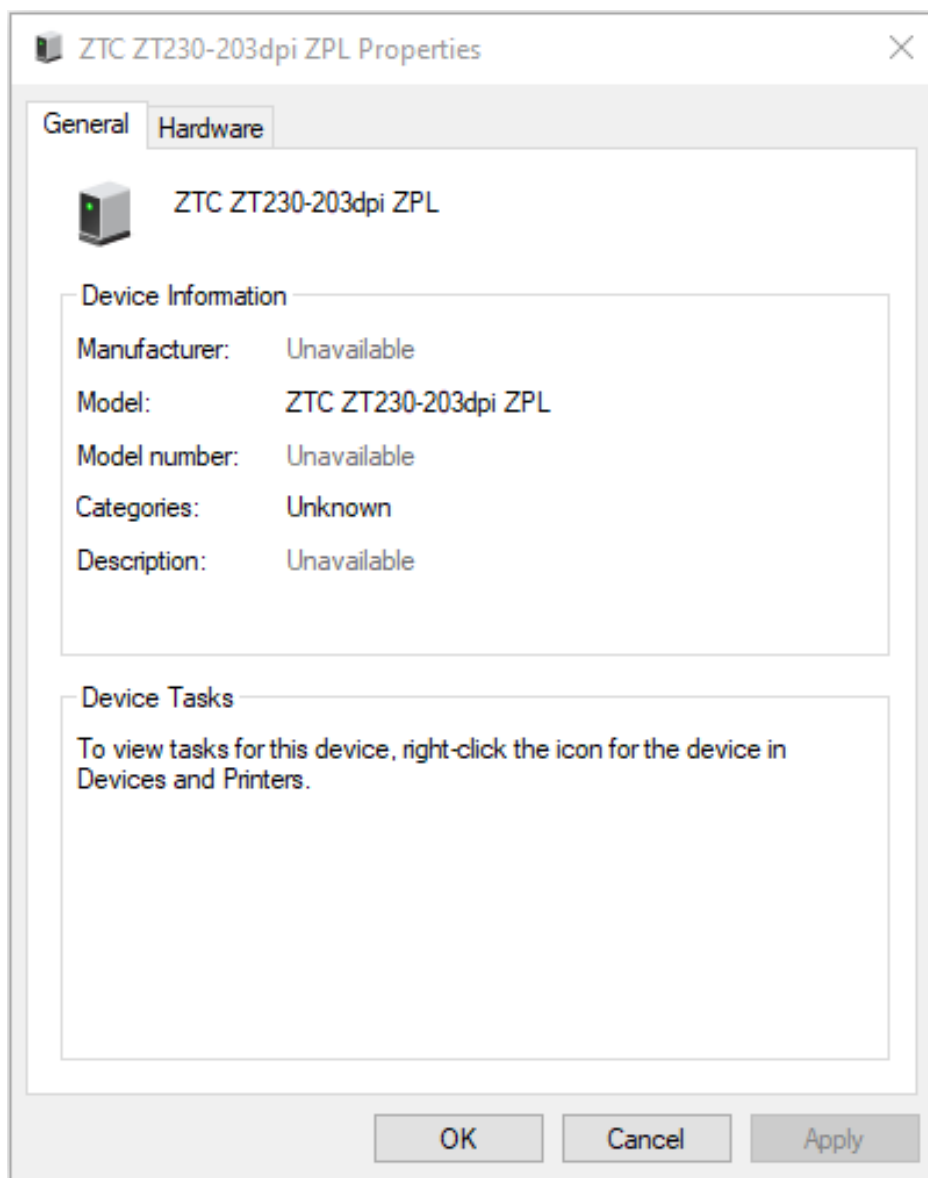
ZTC ZT230-203dpi ZPL Properties

General Hardware

ZTC ZT230-203dpi ZPL

Device Information

Manufacturer: Unavailable

Model: ZTC ZT230-203dpi ZPL

Model number: Unavailable

Categories: Unknown

Description: Unavailable

Device Tasks

To view tasks for this device, right-click the icon for the device in Devices and Printers.

OK Cancel Apply